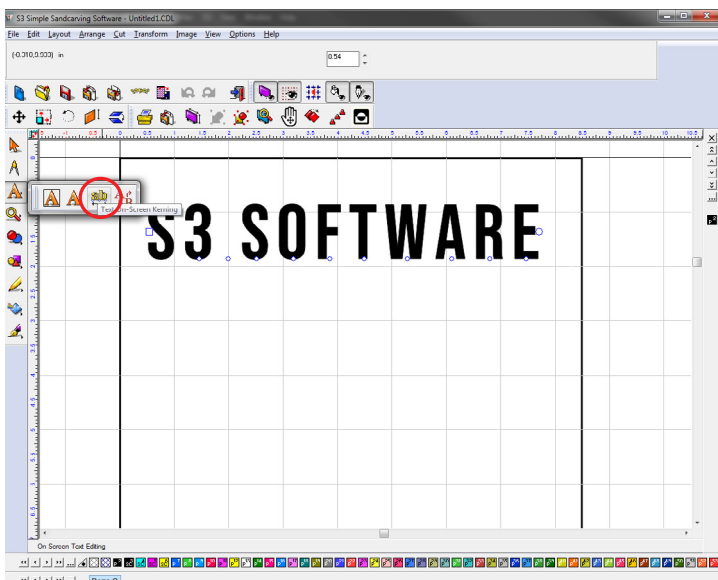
S3 Simple Sandcarving Software - Untitled1.CDL

File Edit Layout Arrange Cut Transform Image View Options Help

(-0.310,0.033) in

0.54

Text On-Screen Kerning

S3 SOFTWARE

On Screen Text Editing

Page 2